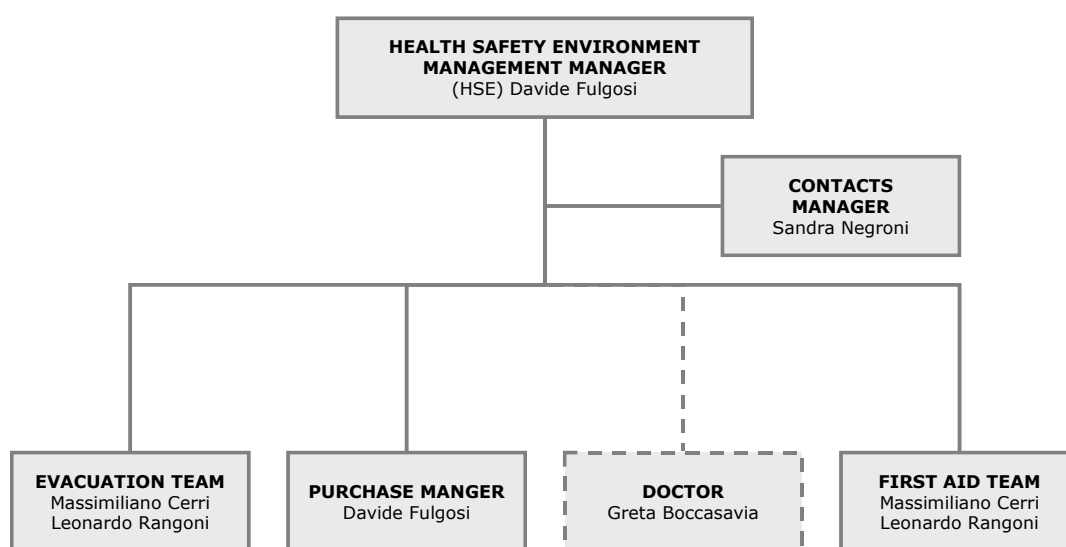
HEALTH SAFETY ENVIRONMENT MANAGEMENT MANAGER
(HSE) Davide Fulgosi

CONTACTS MANAGER
Sandra Negroni

EVACUATION TEAM
Massimiliano Cerri
Leonardo Rangoni

PURCHASE MANGER
Davide Fulgosi

DOCTOR
Greta Boccasavia

FIRST AID TEAM
Massimiliano Cerri
Leonardo Rangoni